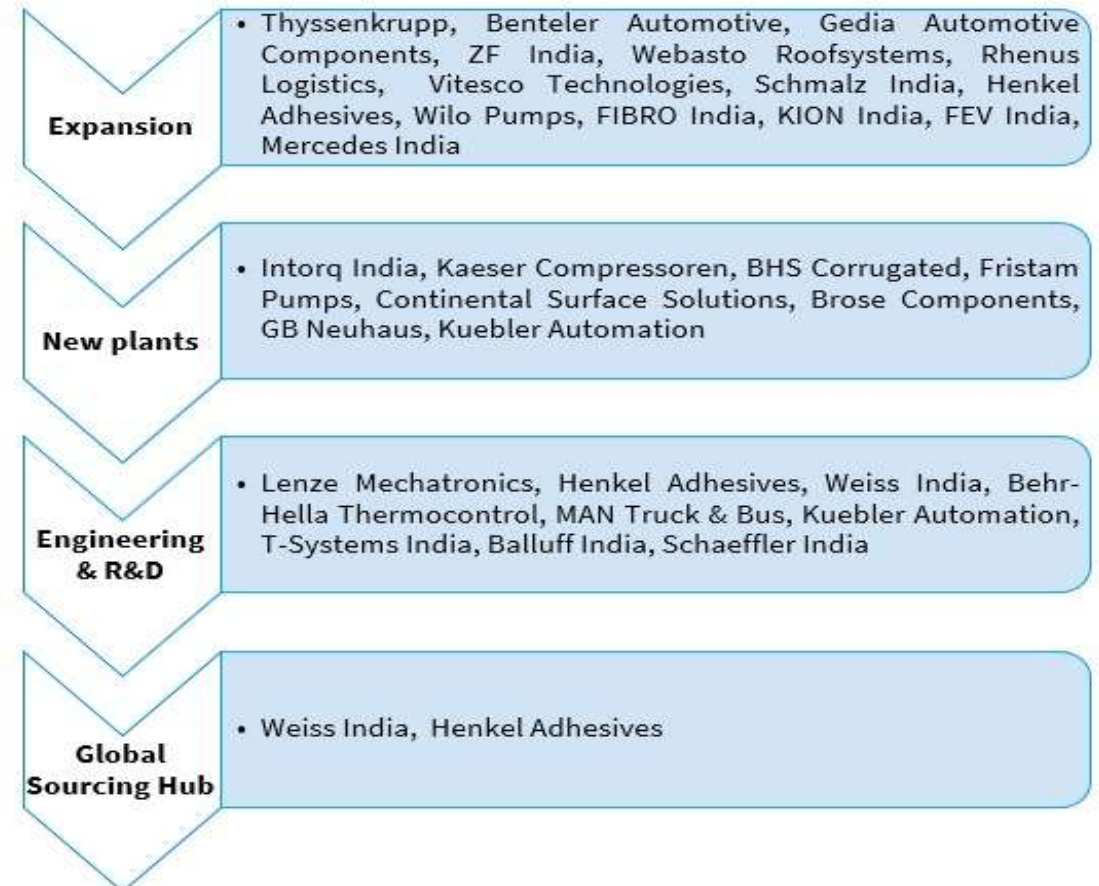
Expansion

• Thyssenkrupp, Benteler Automotive, Gedia Automotive Components, ZF India, Webasto Roofsystems, Rhenus Logistics, Vitesco Technologies, Schmalz India, Henkel Adhesives, Wilo Pumps, FIBRO India, KION India, FEV India, Mercedes India

New plants

• Intorq India, Kaeser Compressoren, BHS Corrugated, Fristam Pumps, Continental Surface Solutions, Brose Components, GB Neuhaus, Kuebler Automation

Engineering & R&D

• Lenze Mechatronics, Henkel Adhesives, Weiss India, Behr-Hella Thermocontrol, MAN Truck & Bus, Kuebler Automation, T-Systems India, Balluff India, Schaeffler India

Global Sourcing Hub

• Weiss India, Henkel Adhesives